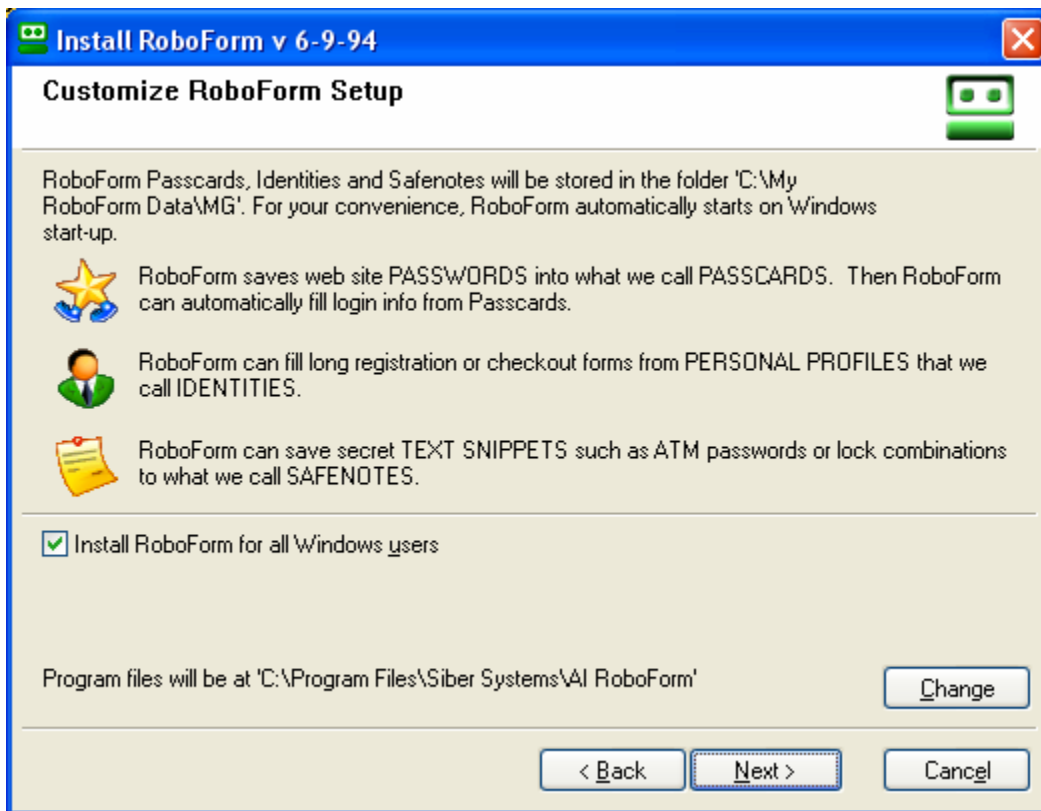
Install RoboForm v 6-9-94

Customize RoboForm Setup

RoboForm Passcards, Identities and Safenotes will be stored in the folder 'C:\My RoboForm Data\MG'. For your convenience, RoboForm automatically starts on Windows start-up.

RoboForm saves web site PASSWORDS into what we call PASSCARDS. Then RoboForm can automatically fill login info from Passcards.

RoboForm can fill long registration or checkout forms from PERSONAL PROFILES that we call IDENTITIES.

RoboForm can save secret TEXT SNIPPETS such as ATM passwords or lock combinations to what we call SAFENOTES.

Install RoboForm for all Windows users

Program files will be at 'C:\Program Files\Siber Systems\AI RoboForm'

Change

< Back

Next >

Cancel